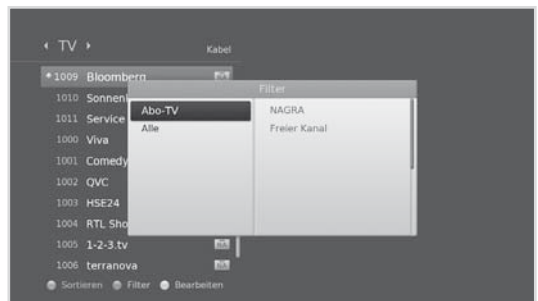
‹ TV ›

Kabel

1009 Bloomberg
1010 Sonnen
1011 Service
1000 Viva
1001 Comedy
1002 QVC
1003 HSE24
1004 RTL Sho
1005 1-2-3.tv
1006 terranova

Filter

Abo-TV
Alle

NAGRA
Freier Kanal

Sortieren Filter Bearbeiten